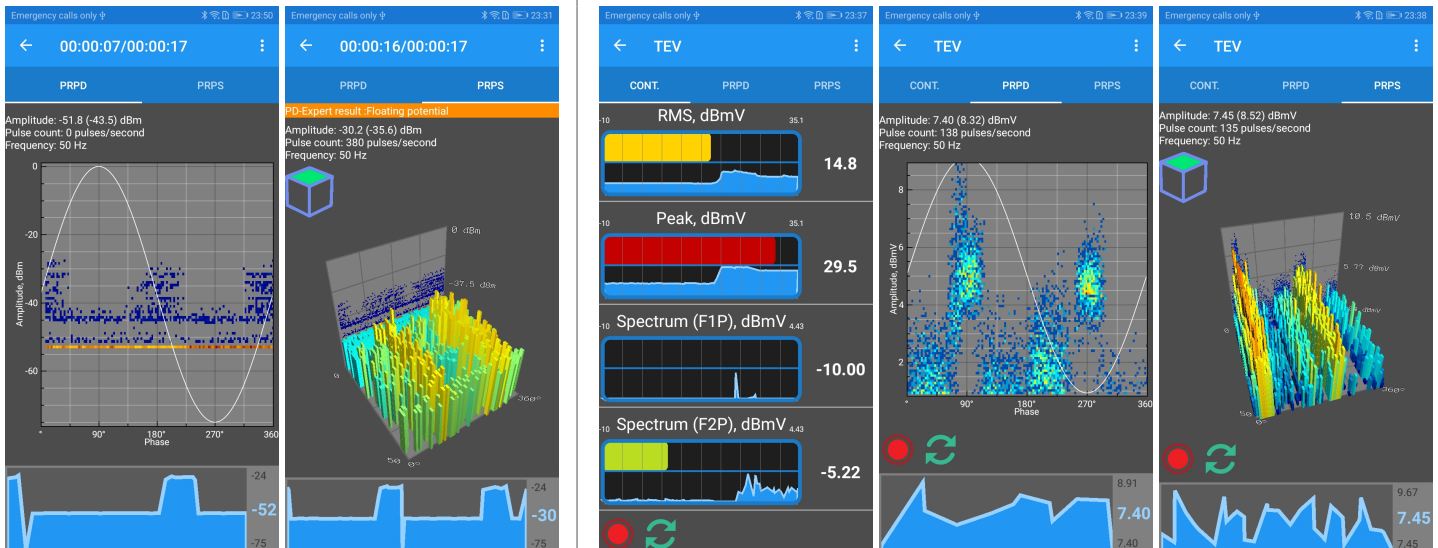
Emergency calls only 23:50
00:00:07/00:00:17
PRPD
PRPS
Amplitude: -51.8 (-43.5) dBm
Pulse count: 0 pulses/second
Frequency: 50 Hz
0
-20
-40
-60
Amplitude, dBm
0°
90°
180°
270°
360
Phase
-24
-52
-75

Emergency calls only 23:31
00:00:16/00:00:17
PRPD
PRPS
PD-Expert result :Floating potential
Amplitude: -30.2 (-35.6) dBm
Pulse count: 380 pulses/second
Frequency: 50 Hz
0 dBm
-37.5 dBm
0
360°
50
0°
-24
-30
-75

Emergency calls only 23:37
TEV
CONT.
PRPD
PRPS
RMS, dBmV
-10
35.1
14.8
Peak, dBmV
-10
35.1
29.5
Spectrum (F1P), dBmV
-10
4.43
-10.00
Spectrum (F2P), dBmV
-10
4.43
-5.22

Emergency calls only 23:39
TEV
CONT.
PRPD
PRPS
Amplitude: 7.40 (8.32) dBmV
Pulse count: 138 pulses/second
Frequency: 50 Hz
8
6
4
2
Amplitude, dBmV
0°
90°
180°
270°
360
Phase
8.91
7.40
7.40

Emergency calls only 23:38
TEV
CONT.
PRPD
PRPS
Amplitude: 7.45 (8.52) dBmV
Pulse count: 135 pulses/second
Frequency: 50 Hz
10.5 dBmV
5.77 dBmV
dBmV
0
360°
50
0°
9.67
7.45
7.45